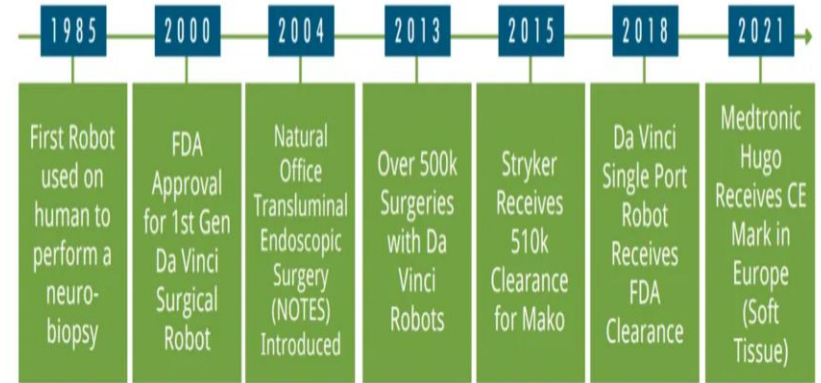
1985

First Robot used on human to perform a neuro-biopsy

2000

FDA Approval for 1st Gen Da Vinci Surgical Robot

2004

Natural Office Transluminal Endoscopic Surgery (NOTES) Introduced

2013

Over 500k Surgeries with Da Vinci Robots

2015

Stryker Receives 510k Clearance for Mako

2018

Da Vinci Single Port Robot Receives FDA Clearance

2021

Medtronic Hugo Receives CE Mark in Europe (Soft Tissue)